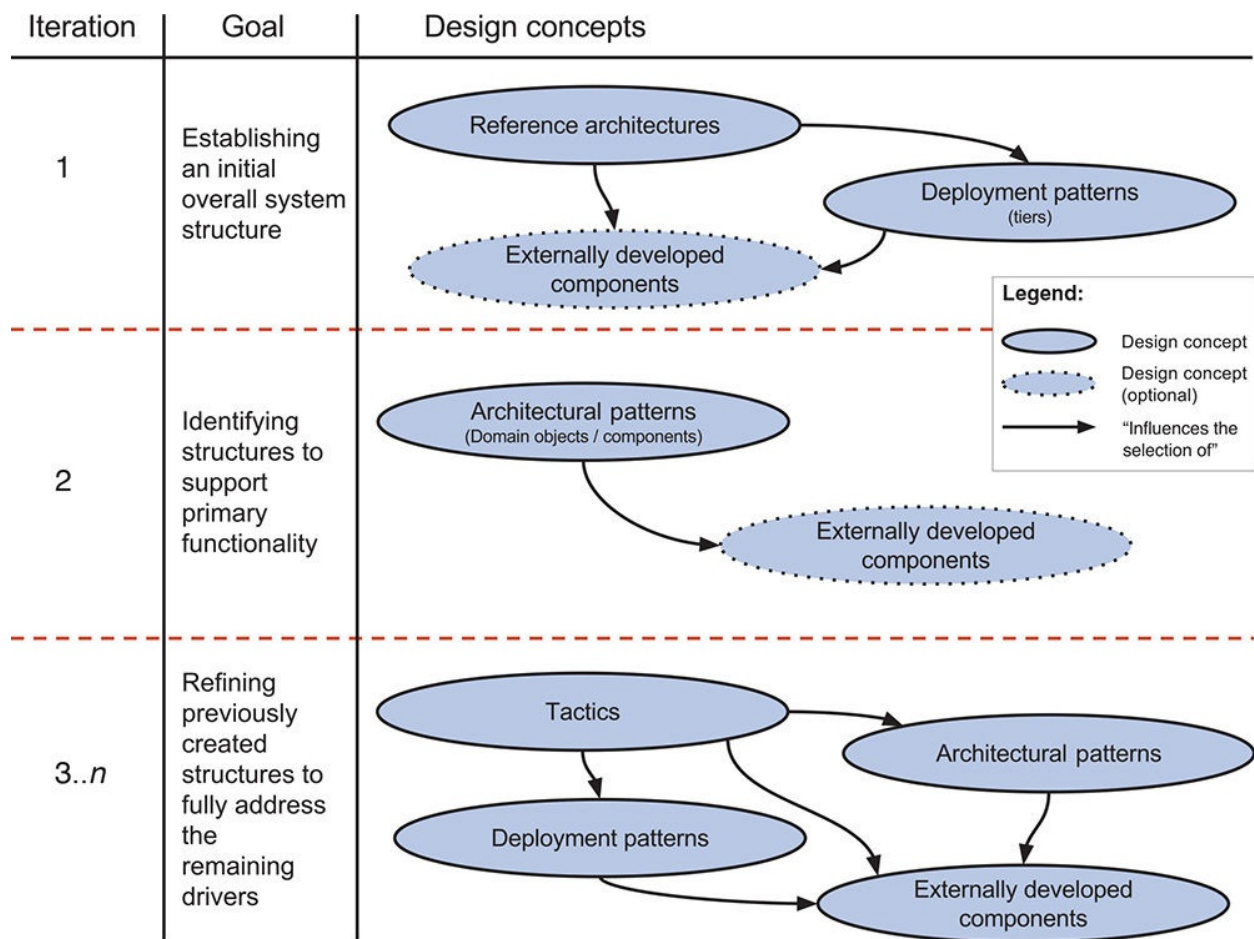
| Iteration | Goal | Design concepts |
|---|---|---|
| 1 | Establishing an initial overall system structure | Reference architectures<br>Deployment patterns (tiers)<br>Externally developed components |
| 2 | Identifying structures to support primary functionality | Architectural patterns (Domain objects / components)<br>Externally developed components |
| 3..$n$ | Refining previously created structures to fully address the remaining drivers | Tactics<br>Architectural patterns<br>Deployment patterns<br>Externally developed components |

Legend:
Design concept
Design concept (optional)
"Influences the selection of"